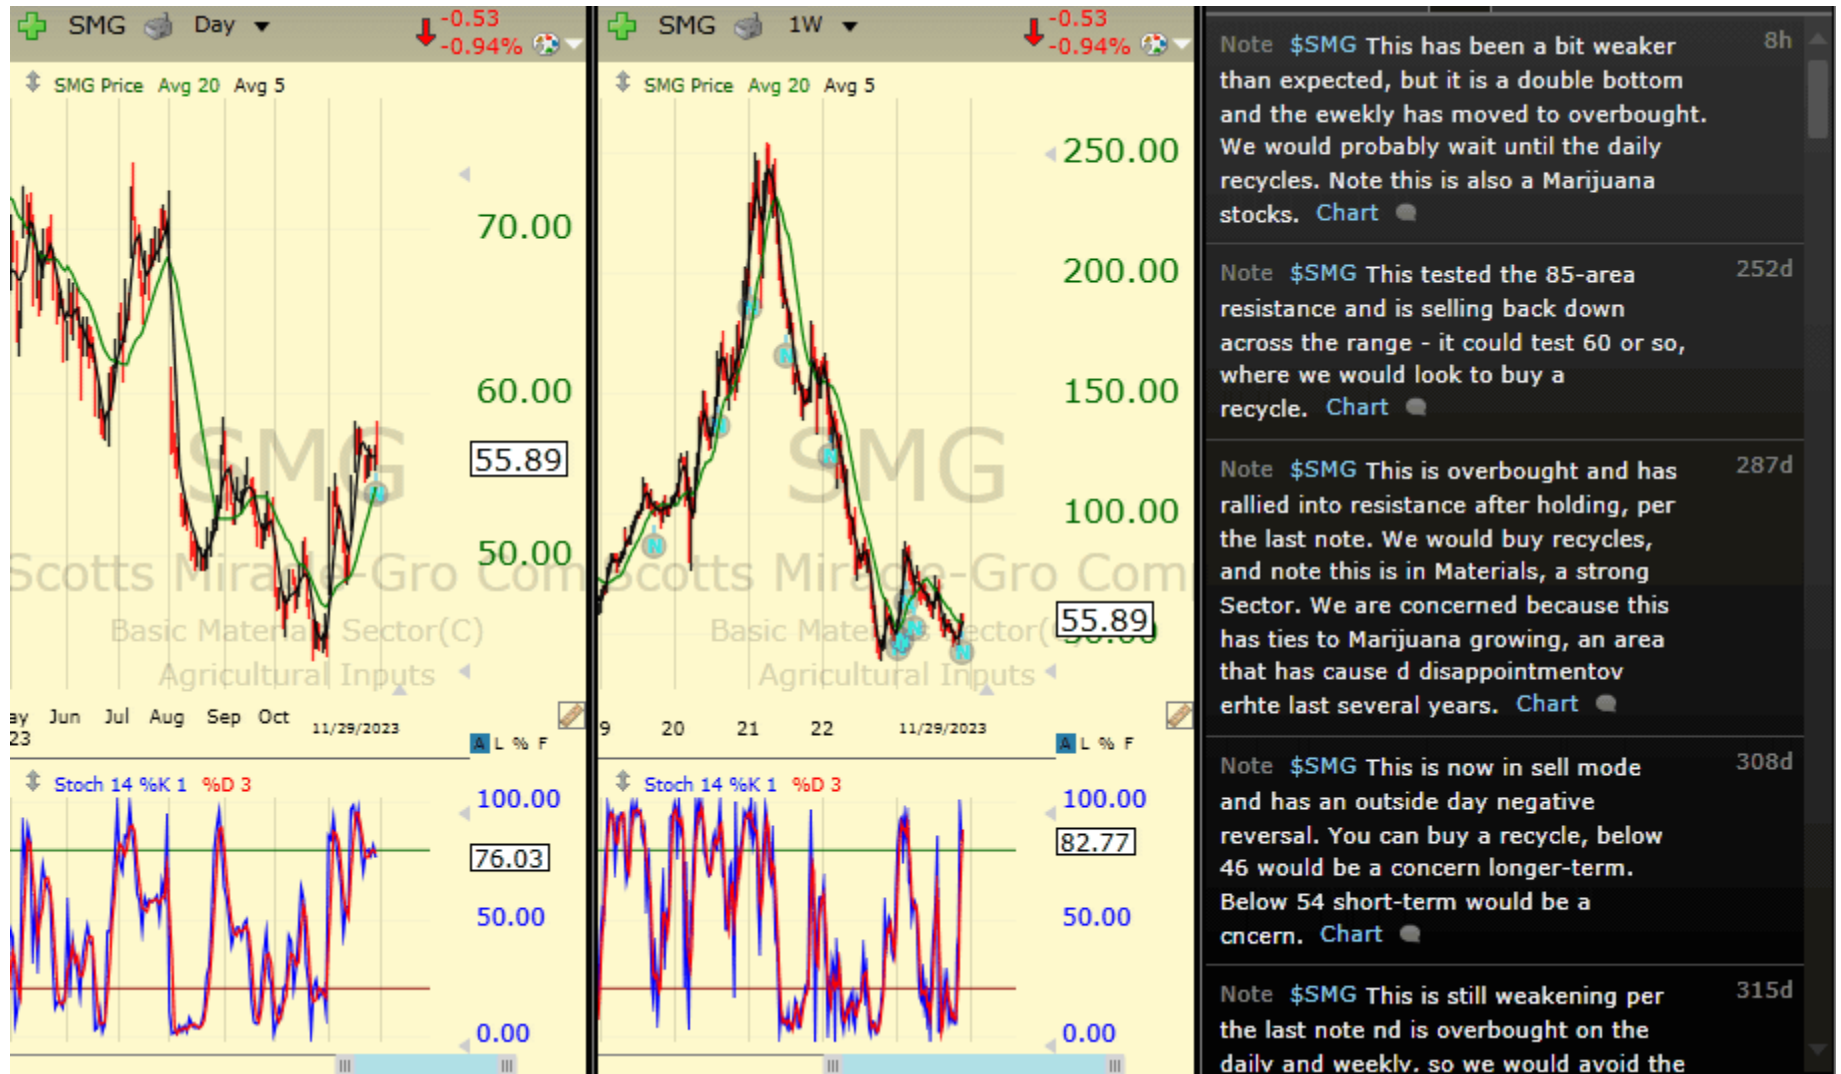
SMG Day -0.53 -0.94%

SMG Price Avg 20 Avg 5

70.00

60.00

55.89

50.00

SMG

Scotts Miracle-Gro Com

Basic Materials Sector(C)

Agricultural Inputs

ay 23 Jun Jul Aug Sep Oct 11/29/2023

A L % F

Stoch 14 %K 1 %D 3

100.00

76.03

50.00

0.00

SMG 1W -0.53 -0.94%

SMG Price Avg 20 Avg 5

250.00

200.00

150.00

100.00

55.89

SMG

Scotts Miracle-Gro Com

Basic Materials Sector(C)

Agricultural Inputs

9 20 21 22 11/29/2023

A L % F

Stoch 14 %K 1 %D 3

100.00

82.77

50.00

0.00

Note $SMG This has been a bit weaker than expected, but it is a double bottom and the eweekly has moved to overbought. We would probably wait until the daily recycles. Note this is also a Marijuana stocks. Chart 8h

Note $SMG This tested the 85-area resistance and is selling back down across the range - it could test 60 or so, where we would look to buy a recycle. Chart 252d

Note $SMG This is overbought and has rallied into resistance after holding, per the last note. We would buy recycles, and note this is in Materials, a strong Sector. We are concerned because this has ties to Marijuana growing, an area that has cause d disappointmentov erhte last several years. Chart 287d

Note $SMG This is now in sell mode and has an outside day negative reversal. You can buy a recycle, below 46 would be a concern longer-term. Below 54 short-term would be a cncern. Chart 308d

Note $SMG This is still weakening per the last note nd is overbought on the daily and weekly, so we would avoid the 315d